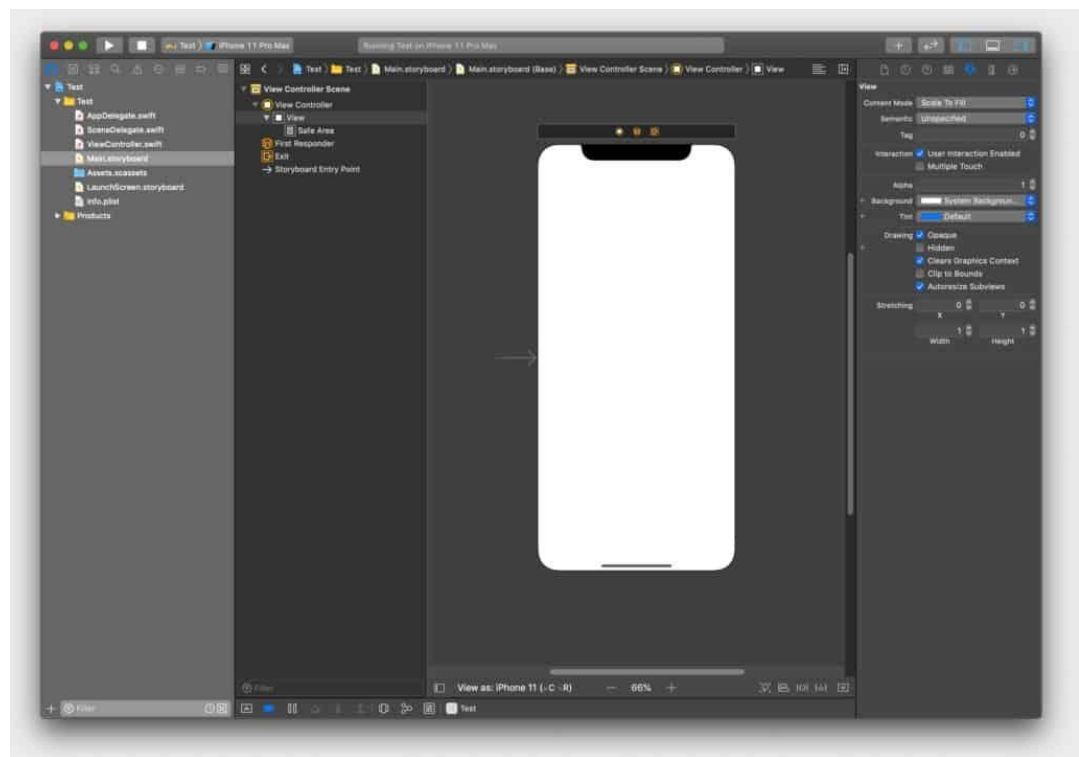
Test 〉 iPhone 11 Pro Max

Running Test on iPhone 11 Pro Max

Test 〉 Test 〉 Main.storyboard 〉 Main.storyboard (Base) 〉 View Controller Scene 〉 View Controller 〉 View

Test
Test
AppDelegate.swift
SceneDelegate.swift
ViewController.swift
Main.storyboard
Assets.xcassets
LaunchScreen.storyboard
Info.plist
Products

View Controller Scene
View Controller
View
Safe Area
First Responder
Exit
Storyboard Entry Point

View
Content Mode Scale To Fill
Semantic Unspecified
Tag 0
Interaction User Interaction Enabled
Multiple Touch
Alpha 1
Background System Backgroun...
Tint Default
Drawing Opaque
Hidden
Clears Graphics Context
Clip to Bounds
Autoresize Subviews
Stretching 0 0
X Y
1 1
Width Height

Filter

View as: iPhone 11 (wC hR)
66%

Filter

Test